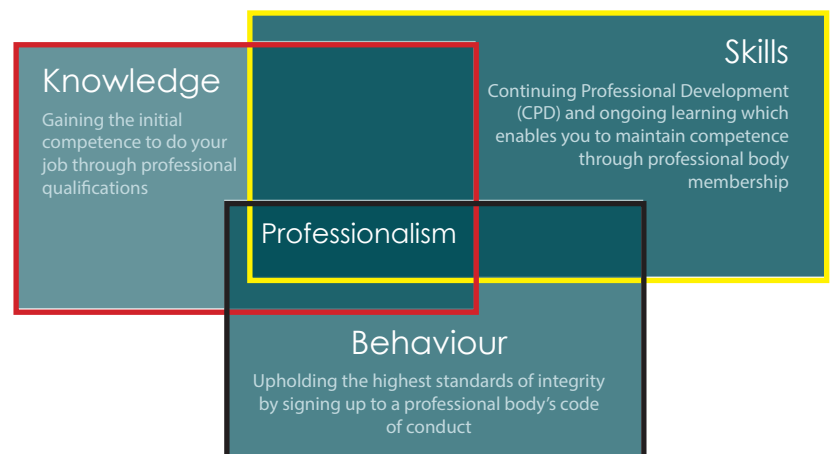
Knowledge

Gaining the initial competence to do your job through professional qualifications

Skills

Continuing Professional Development (CPD) and ongoing learning which enables you to maintain competence through professional body membership

Professionalism

Behaviour

Upholding the highest standards of integrity by signing up to a professional body's code of conduct